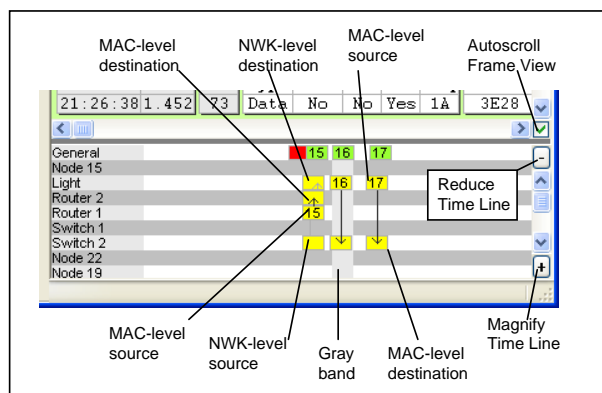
MAC-level destination

NWK-level destination

MAC-level source

Autoscroll Frame View

| 21:26:38 | 1.452 | 73 | Data | No | No | Yes | 1A | 3E28 |
|---|---|---|---|---|---|---|---|---|

General
Node 15
Light
Router 2
Router 1
Switch 1
Switch 2
Node 22
Node 19

15 16 17

16 17

15

Reduce Time Line

MAC-level source

NWK-level source

Gray band

MAC-level destination

Magnify Time Line